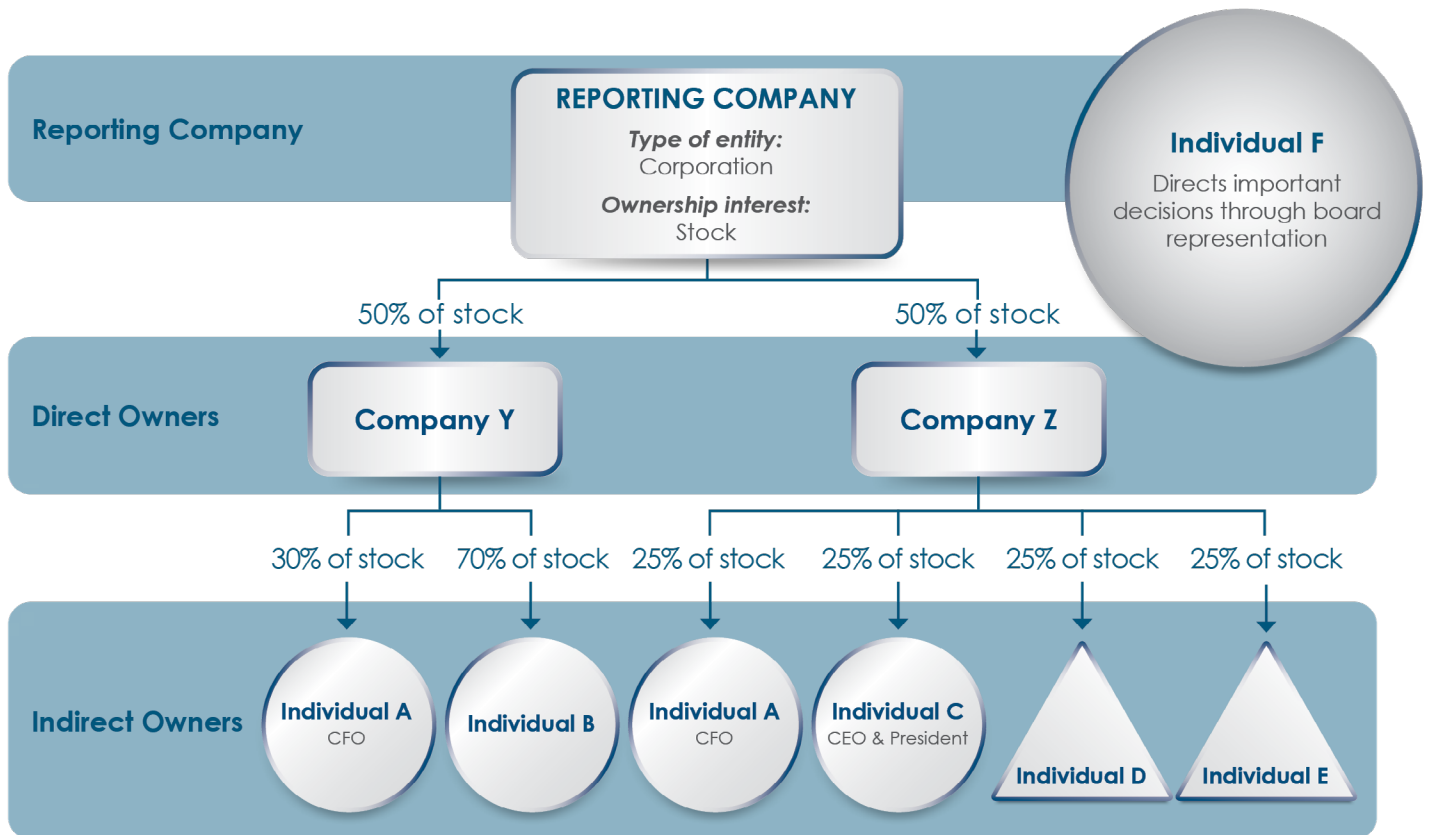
Reporting Company

REPORTING COMPANY
Type of entity:
Corporation
Ownership interest:
Stock

Individual F
Directs important decisions through board representation

50% of stock

50% of stock

Direct Owners

Company Y

Company Z

30% of stock

70% of stock

25% of stock

25% of stock

25% of stock

25% of stock

Indirect Owners

Individual A
CFO

Individual B

Individual A
CFO

Individual C
CEO & President

Individual D

Individual E